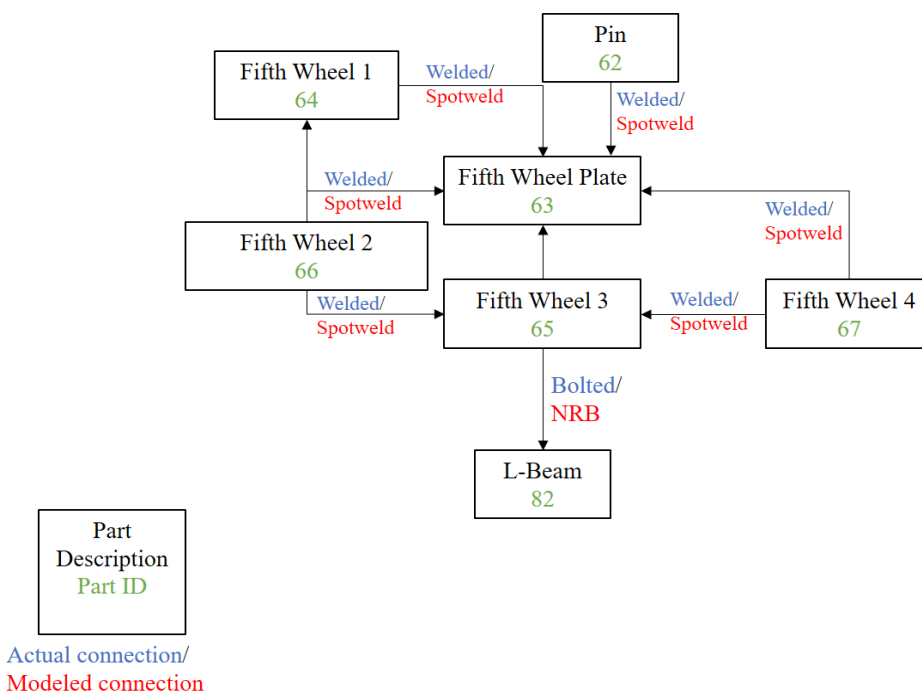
Pin
62

Fifth Wheel 1
64

Welded/
Spotweld

Welded/
Spotweld

Fifth Wheel Plate
63

Welded/
Spotweld

Welded/
Spotweld

Fifth Wheel 2
66

Welded/
Spotweld

Fifth Wheel 3
65

Welded/
Spotweld

Fifth Wheel 4
67

Bolted/
NRB

L-Beam
82

Part
Description
Part ID

Actual connection/
Modeled connection